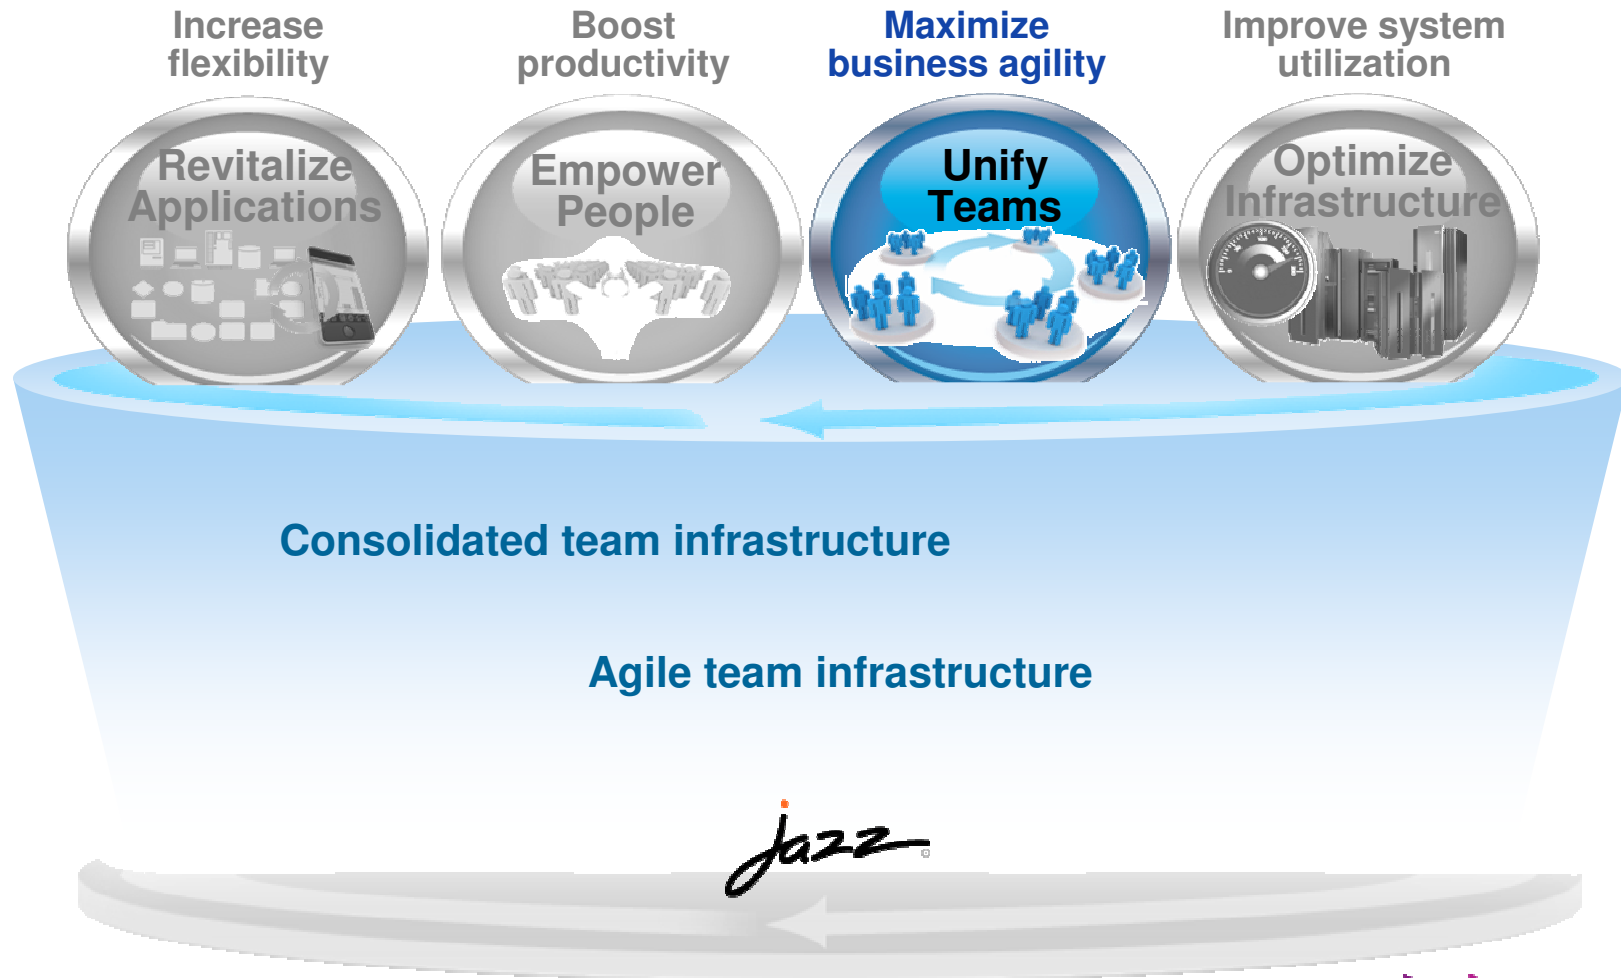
Increase flexibility

Boost productivity

Maximize business agility

Improve system utilization

Revitalize Applications

Empower People

Unify Teams

Optimize Infrastructure

Consolidated team infrastructure

Agile team infrastructure

Jazz